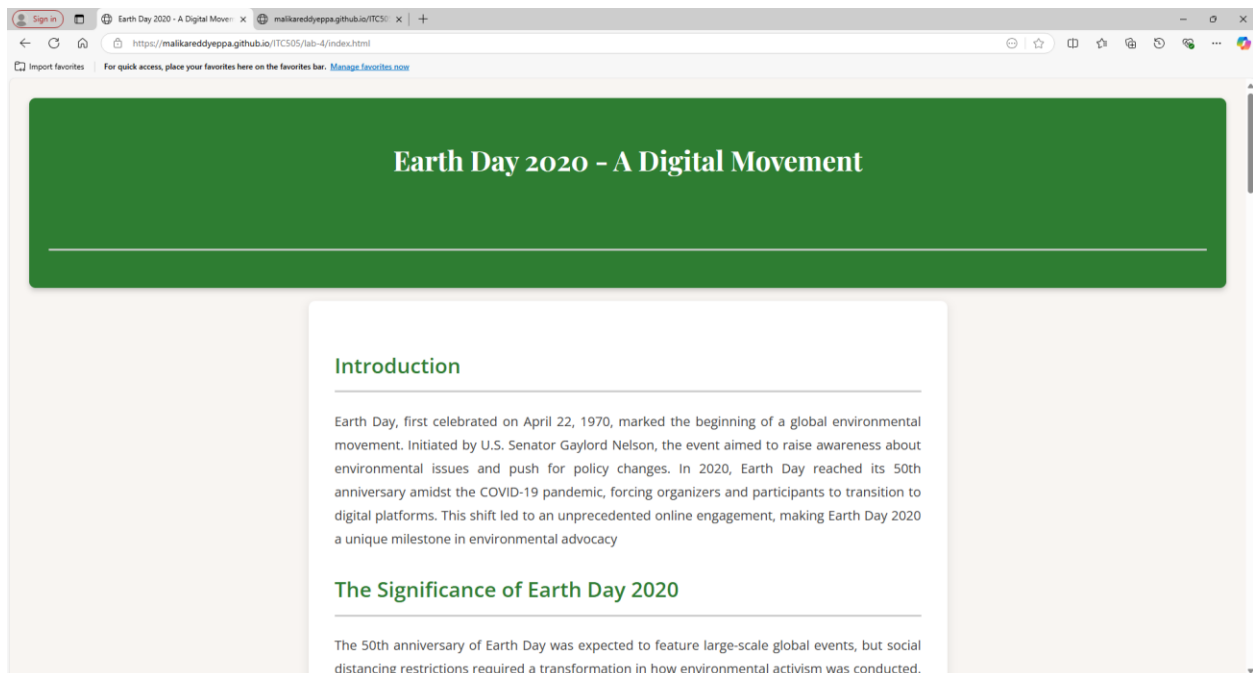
Sign in
Earth Day 2020 - A Digital Moven ×
malikareddyeppa.github.io/ITC50 ×
+
https://malikareddyeppa.github.io/ITC505/lab-4/index.html
Import favorites | For quick access, place your favorites here on the favorites bar. Manage favorites now

Earth Day 2020 - A Digital Movement

Introduction

Earth Day, first celebrated on April 22, 1970, marked the beginning of a global environmental movement. Initiated by U.S. Senator Gaylord Nelson, the event aimed to raise awareness about environmental issues and push for policy changes. In 2020, Earth Day reached its 50th anniversary amidst the COVID-19 pandemic, forcing organizers and participants to transition to digital platforms. This shift led to an unprecedented online engagement, making Earth Day 2020 a unique milestone in environmental advocacy

The Significance of Earth Day 2020

The 50th anniversary of Earth Day was expected to feature large-scale global events, but social distancing restrictions required a transformation in how environmental activism was conducted.